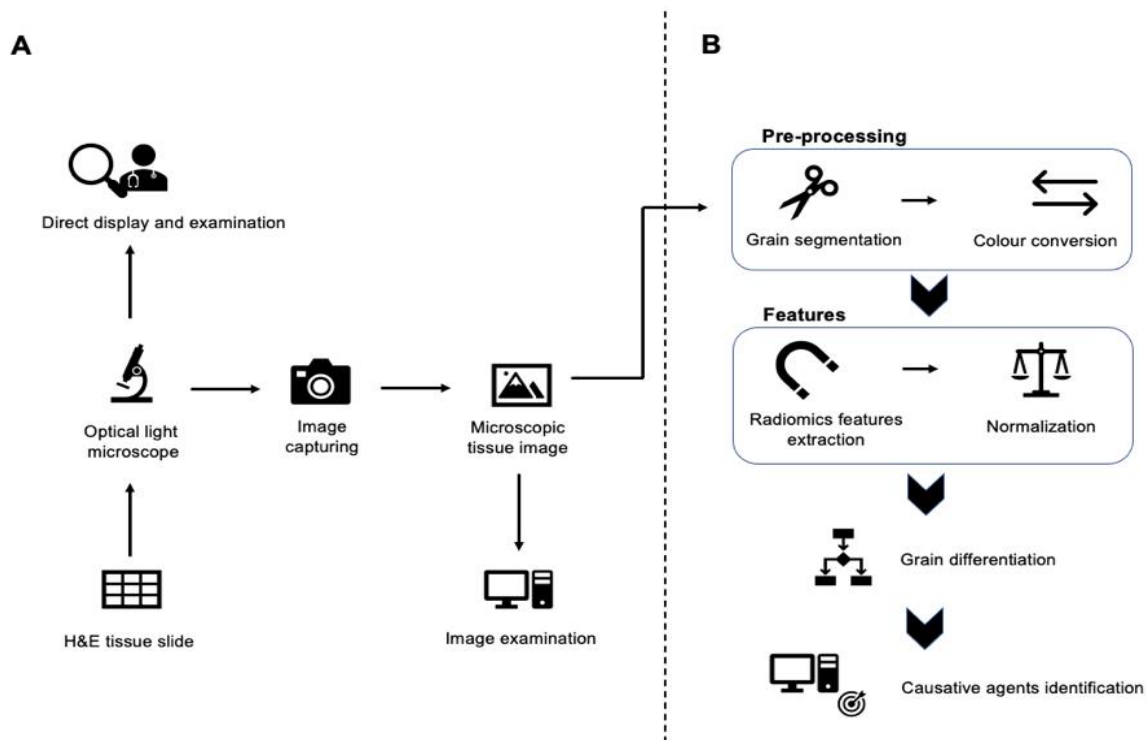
A

Direct display and examination

Optical light microscope

Image capturing

Microscopic tissue image

H&E tissue slide

Image examination

B

Pre-processing

Grain segmentation

Colour conversion

Features

Radiomics features extraction

Normalization

Grain differentiation

Causative agents identification